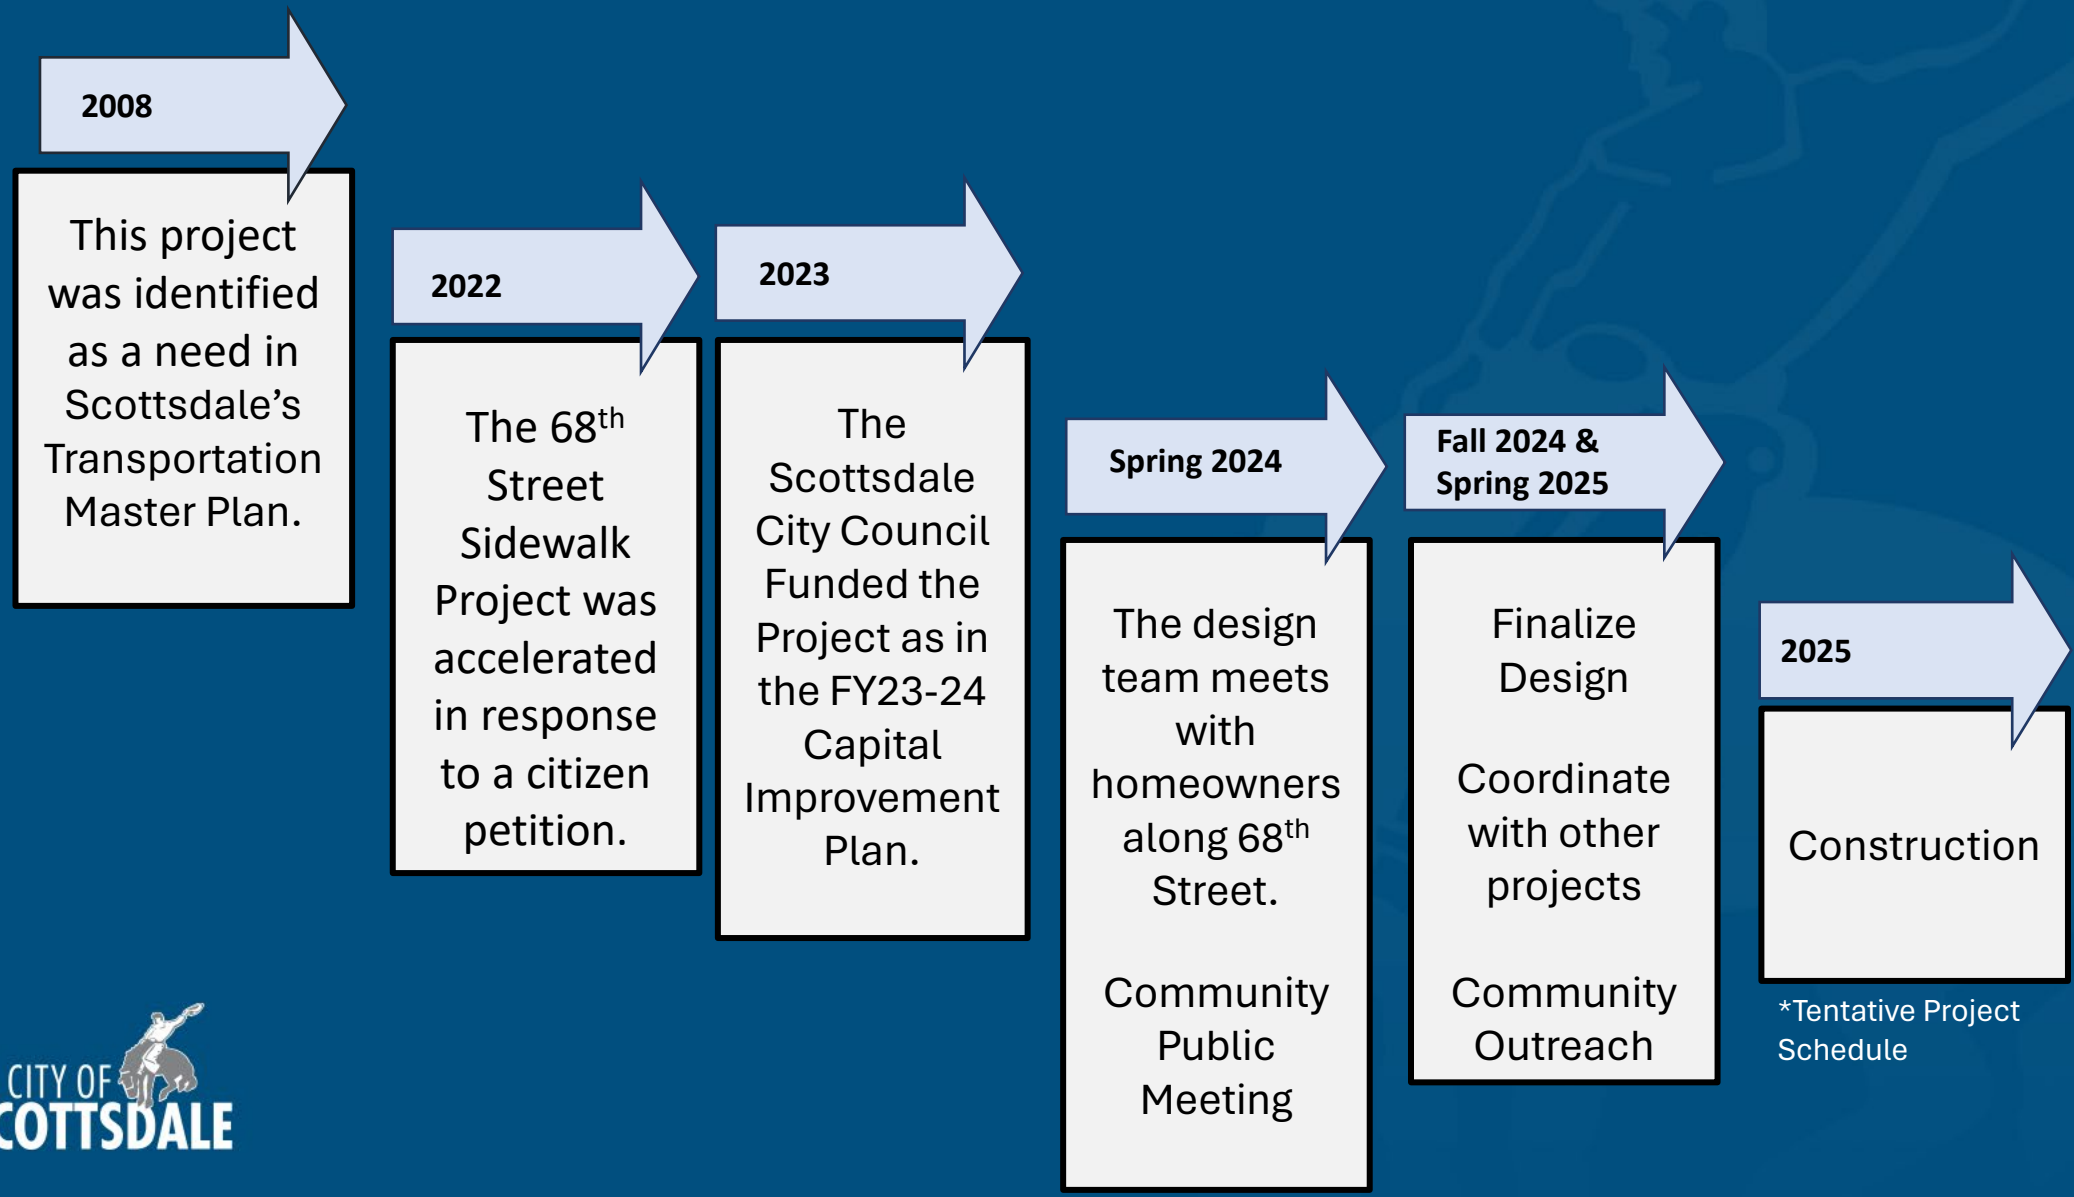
2008

This project was identified as a need in Scottsdale's Transportation Master Plan.

2022

The 68$^{th}$ Street Sidewalk Project was accelerated in response to a citizen petition.

2023

The Scottsdale City Council Funded the Project as in the FY23-24 Capital Improvement Plan.

Spring 2024

The design team meets with homeowners along 68$^{th}$ Street.

Community Public Meeting

Fall 2024 & Spring 2025

Finalize Design

Coordinate with other projects

Community Outreach

2025

Construction

*Tentative Project Schedule

CITY OF SCOTTSDALE